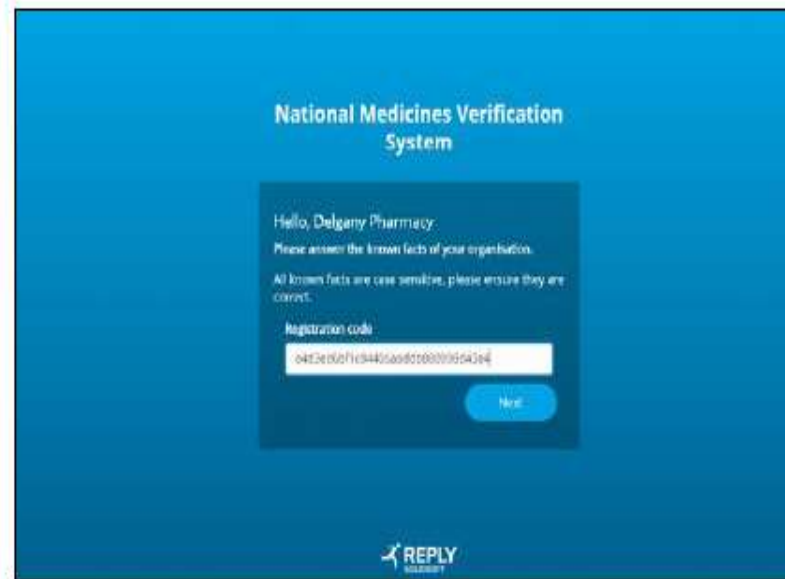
National Medicines Verification System

Hello, Delgany Pharmacy

Please answer the known facts of your organisation.

All known facts are case sensitive, please ensure they are correct.

Registration code

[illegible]

Next

REPLY

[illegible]